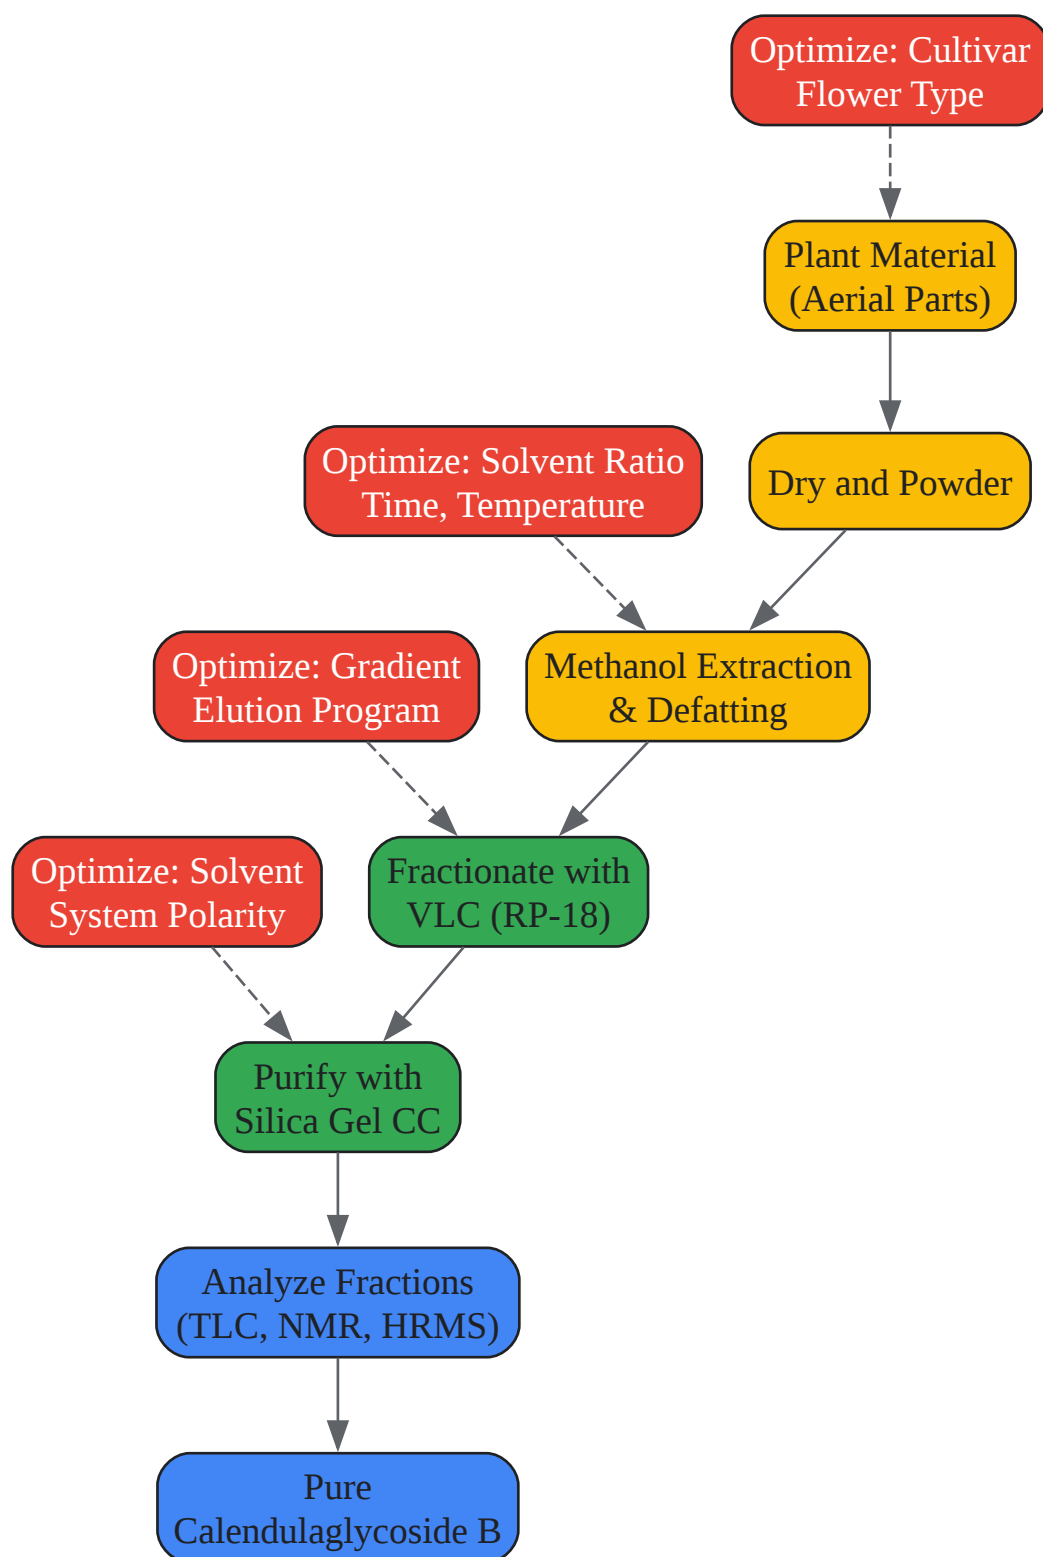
Optimize: Cultivar Flower Type

Plant Material (Aerial Parts)

Optimize: Solvent Ratio Time, Temperature

Dry and Powder

Optimize: Gradient Elution Program

Methanol Extraction & Defatting

Optimize: Solvent System Polarity

Fractionate with VLC (RP-18)

Purify with Silica Gel CC

Analyze Fractions (TLC, NMR, HRMS)

Pure Calendulaglycoside B